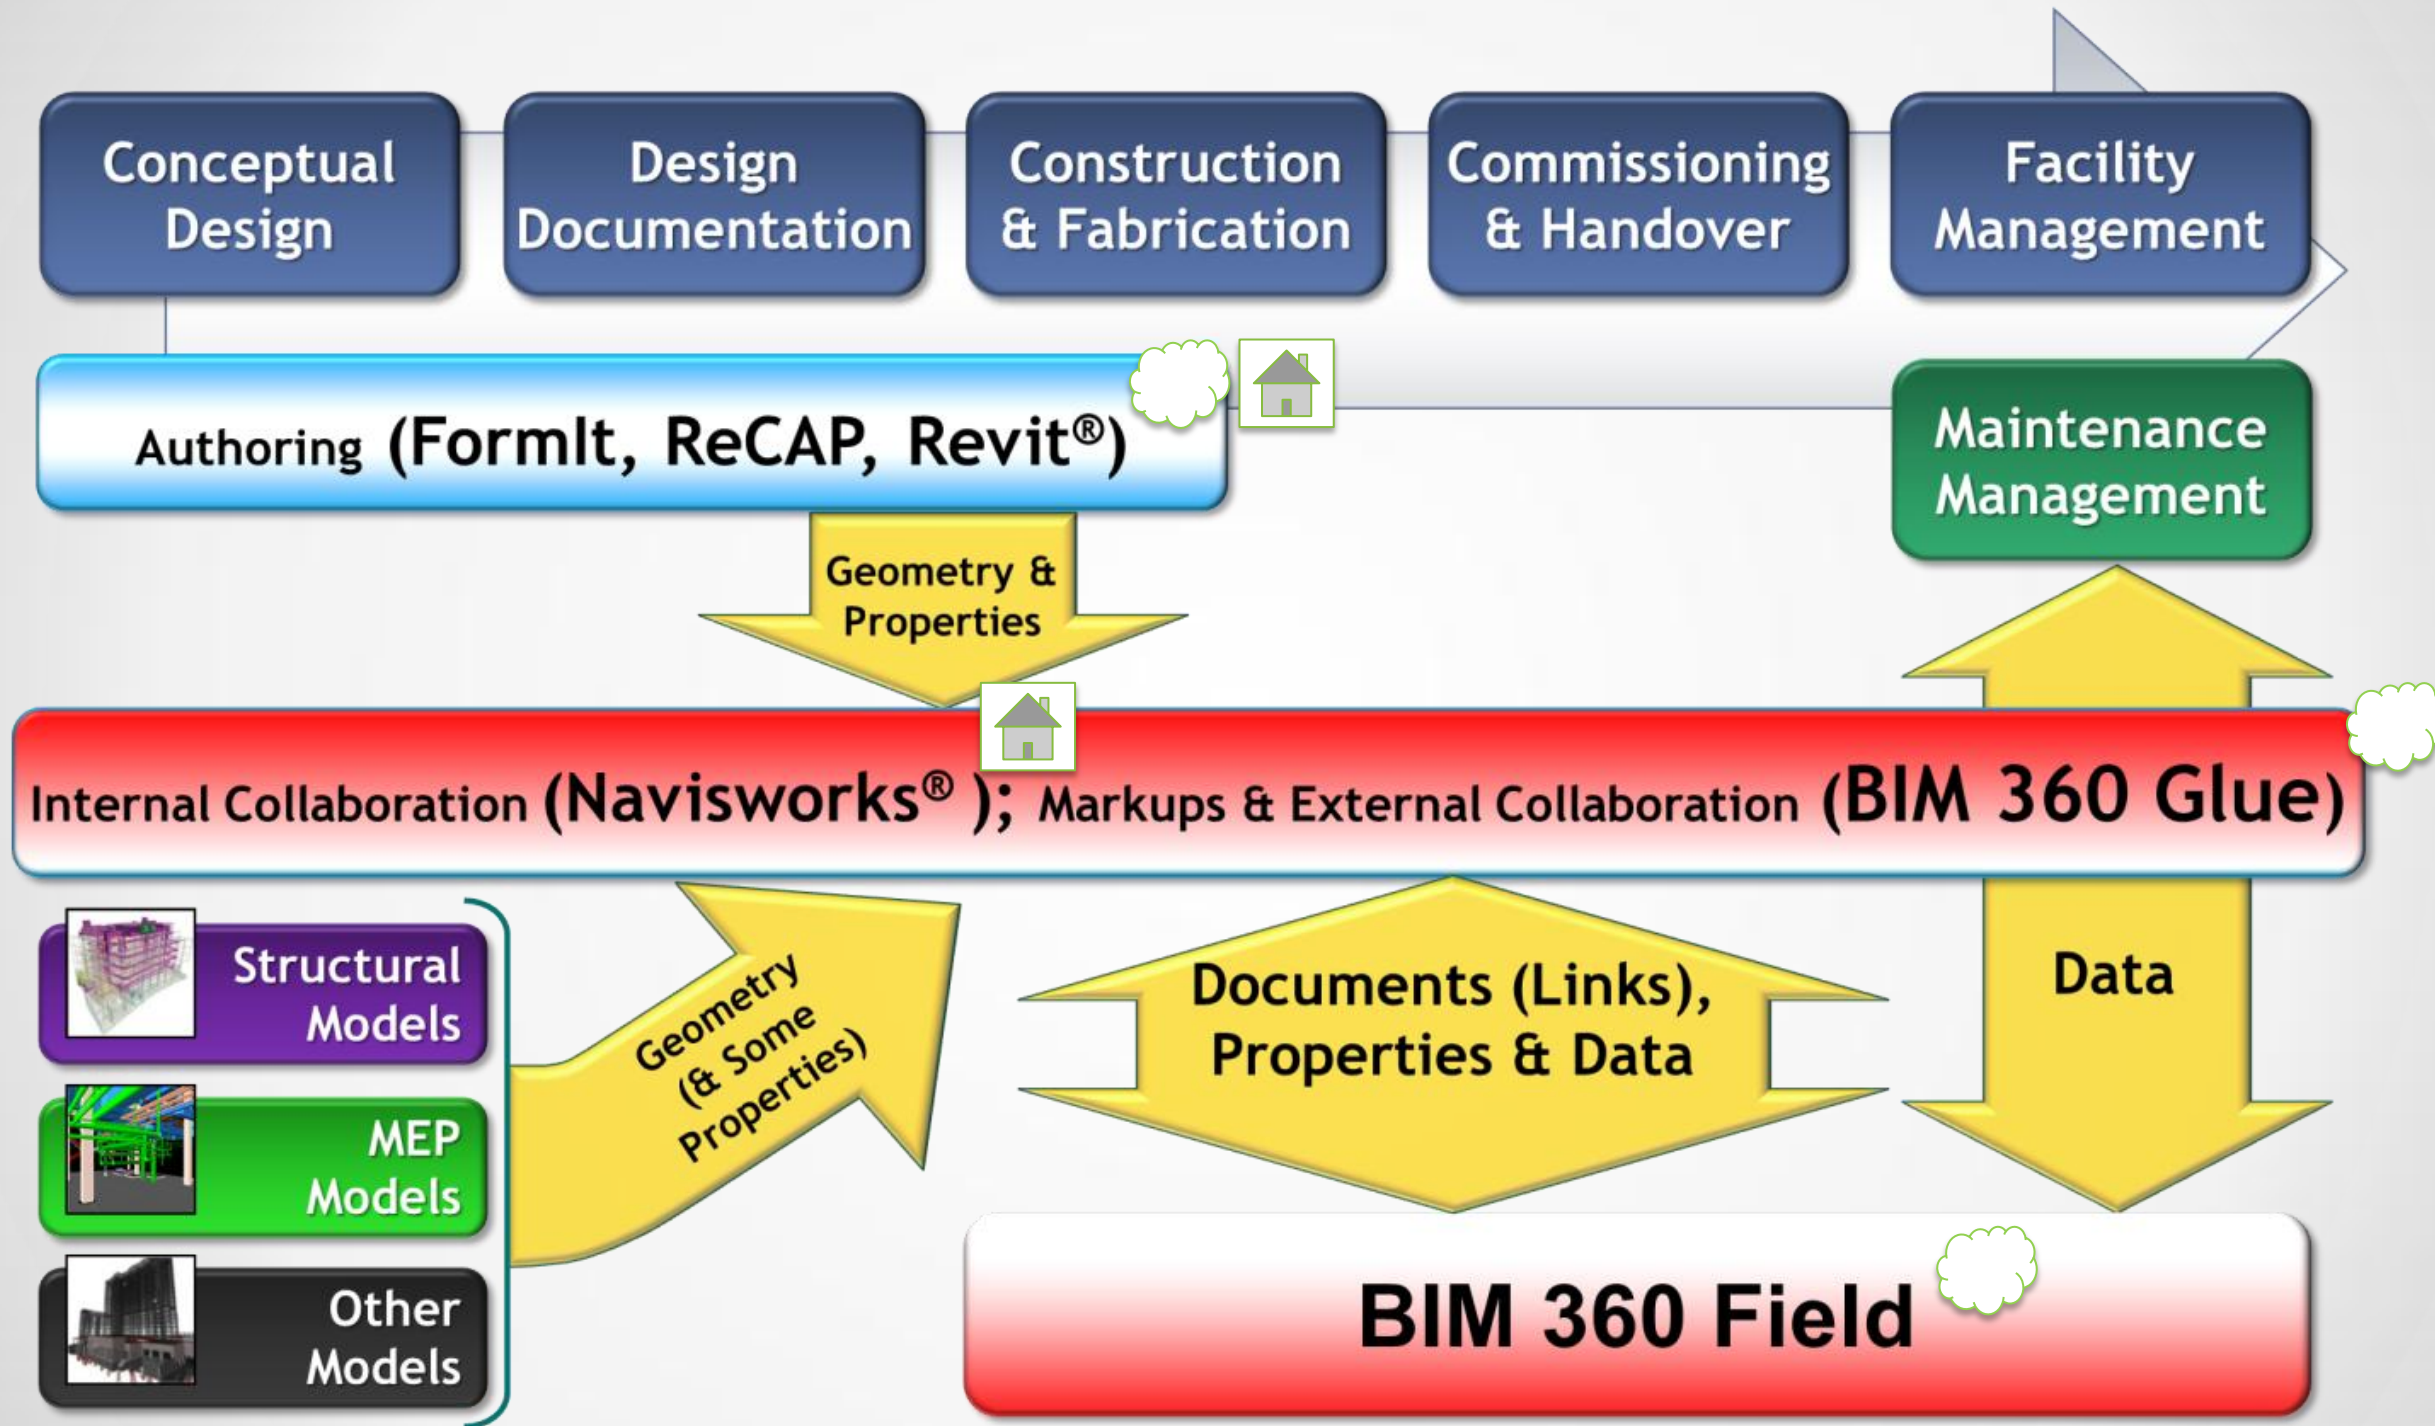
Conceptual Design

Design Documentation

Construction & Fabrication

Commissioning & Handover

Facility Management

Authoring (FormIt, ReCAP, Revit®)

Maintenance Management

Geometry & Properties

Internal Collaboration (Navisworks® ); Markups & External Collaboration (BIM 360 Glue)

Structural Models

MEP Models

Other Models

Geometry (& Some Properties)

Documents (Links), Properties & Data

Data

BIM 360 Field